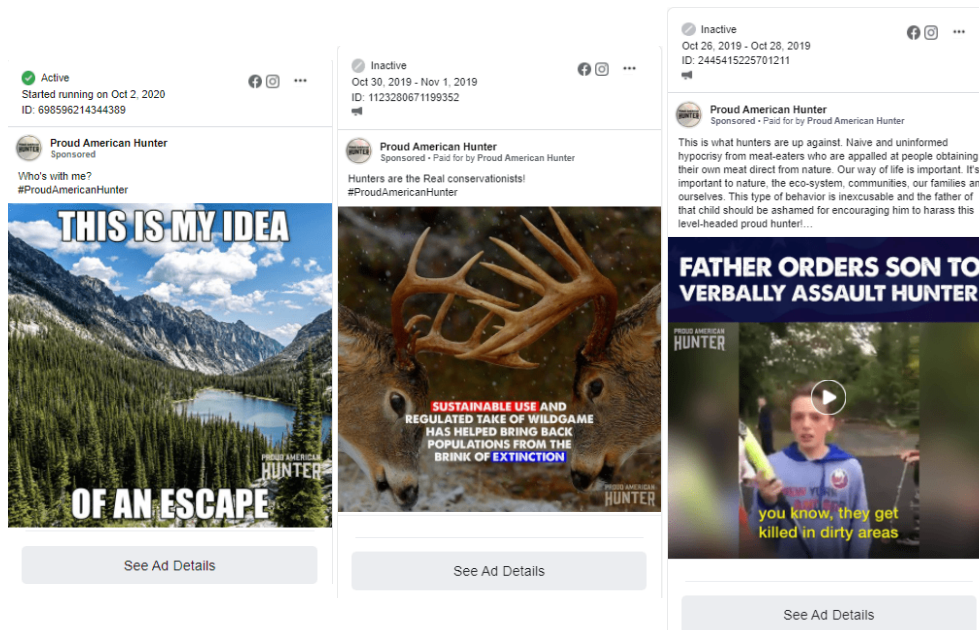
Active
Started running on Oct 2, 2020
ID: 698596214344389

Proud American Hunter
HUNTER
Sponsored

Who's with me?
#ProudAmericanHunter

THIS IS MY IDEA
OF AN ESCAPE
HUNTER

See Ad Details

Inactive
Oct 30, 2019 - Nov 1, 2019
ID: 1123280671199352

Proud American Hunter
Sponsored · Paid for by Proud American Hunter

Hunters are the Real conservationists!
#ProudAmericanHunter

SUSTAINABLE USE AND REGULATED TAKE OF WILDGAME HAS HELPED BRING BACK POPULATIONS FROM THE BRINK OF EXTINCTION
HUNTER

See Ad Details

Inactive
Oct 26, 2019 - Oct 28, 2019
ID: 2445415225701211

Proud American Hunter
Sponsored · Paid for by Proud American Hunter

This is what hunters are up against. Naive and uninformed hypocrisy from meat-eaters who are appalled at people obtaining their own meat direct from nature. Our way of life is important. It's important to nature, the eco-system, communities, our families an ourselves. This type of behavior is inexcusable and the father of that child should be ashamed for encouraging him to harass this level-headed proud hunter!...

FATHER ORDERS SON TO VERBALLY ASSAULT HUNTER
PROUD AMERICAN HUNTER
you know, they get killed in dirty areas

See Ad Details